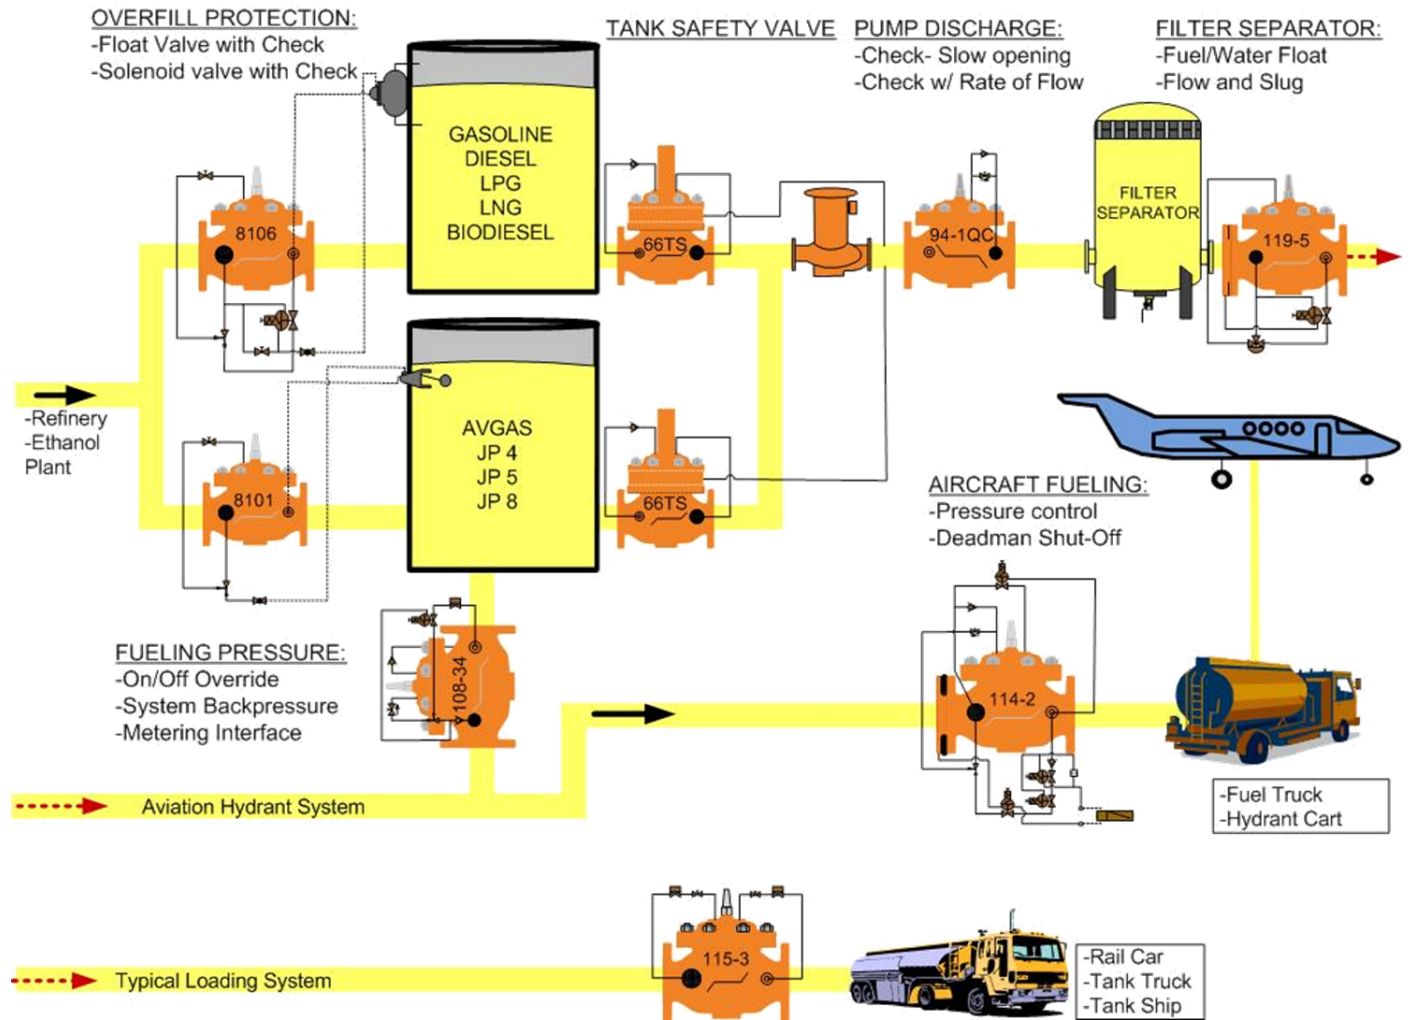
OVERFILL PROTECTION:
-Float Valve with Check
-Solenoid valve with Check

TANK SAFETY VALVE

PUMP DISCHARGE:
-Check- Slow opening
-Check w/ Rate of Flow

FILTER SEPARATOR:
-Fuel/Water Float
-Flow and Slug

GASOLINE
DIESEL
LPG
LNG
BIODIESEL

8106

66TS

94-1QC

FILTER SEPARATOR

119-5

AVGAS
JP 4
JP 5
JP 8

-Refinery
-Ethanol
Plant

8101

66TS

AIRCRAFT FUELING:
-Pressure control
-Deadman Shut-Off

108-34

FUELING PRESSURE:
-On/Off Override
-System Backpressure
-Metering Interface

114-2

Aviation Hydrant System

-Fuel Truck
-Hydrant Cart

115-3

Typical Loading System

-Rail Car
-Tank Truck
-Tank Ship